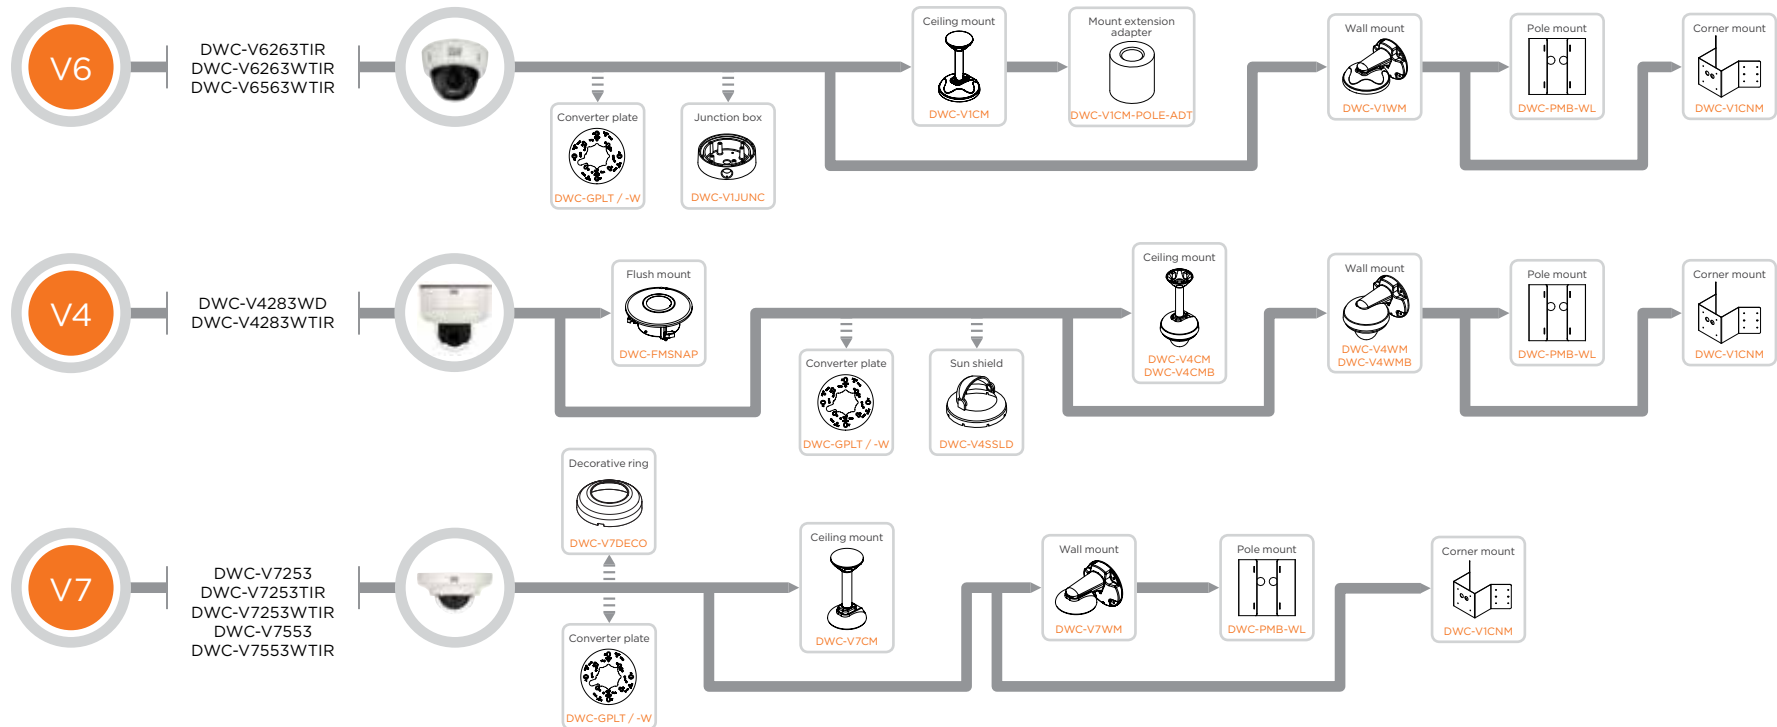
V6

DWC-V6263TIR
DWC-V6263WTIR
DWC-V6563WTIR

Converter plate
DWC-GPLT / -W

Junction box
DWC-V1JUNC

Ceiling mount
DWC-V1CM

Mount extension adapter
DWC-V1CM-POLE-ADT

Wall mount
DWC-V1WM

Pole mount
DWC-PMB-WL

Corner mount
DWC-V1CNM

V4

DWC-V4283WD
DWC-V4283WTIR

Flush mount
DWC-FMSNAP

Converter plate
DWC-GPLT / -W

Sun shield
DWC-V4SSLD

Ceiling mount
DWC-V4CM
DWC-V4CMB

Wall mount
DWC-V4WM
DWC-V4WMB

Pole mount
DWC-PMB-WL

Corner mount
DWC-V1CNM

V7

DWC-V7253
DWC-V7253TIR
DWC-V7253WTIR
DWC-V7553
DWC-V7553WTIR

Decorative ring
DWC-V7DECO

Converter plate
DWC-GPLT / -W

Ceiling mount
DWC-V7CM

Wall mount
DWC-V7WM

Pole mount
DWC-PMB-WL

Corner mount
DWC-V1CNM